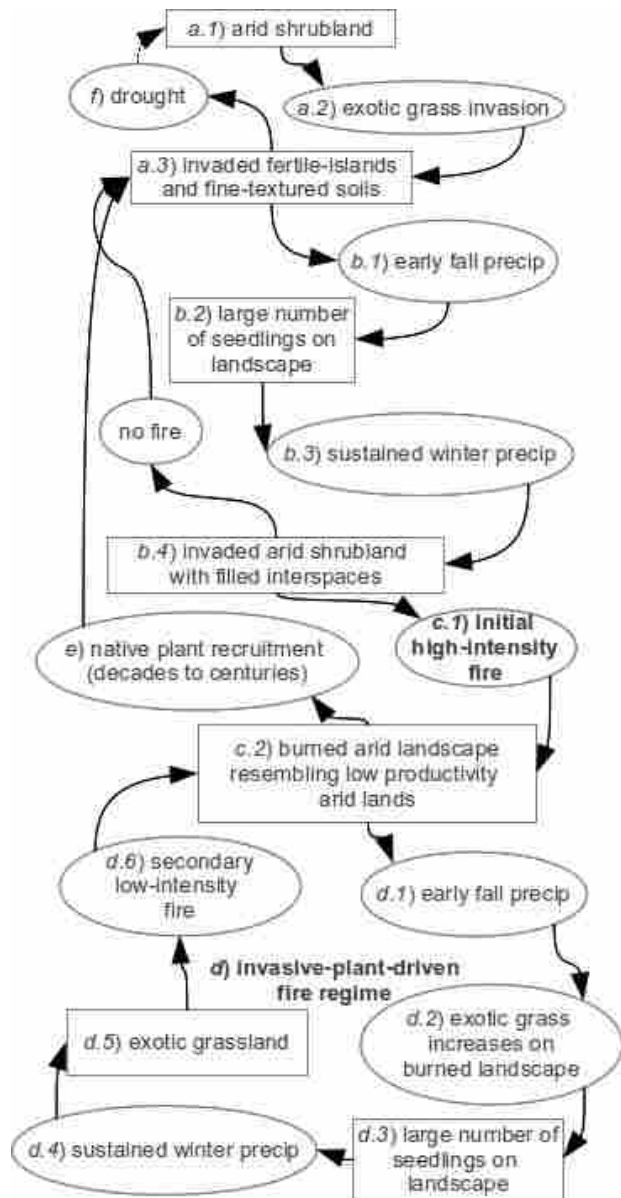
a.1) arid shrubland

f) drought

a.2) exotic grass invasion

a.3) invaded fertile-islands and fine-textured soils

b.1) early fall precip

b.2) large number of seedlings on landscape

no fire

b.3) sustained winter precip

b.4) invaded arid shrubland with filled interspaces

c.1) initial high-intensity fire

e) native plant recruitment (decades to centuries)

c.2) burned arid landscape resembling low productivity arid lands

d.6) secondary low-intensity fire

d.1) early fall precip

d) invasive-plant-driven fire regime

d.5) exotic grassland

d.2) exotic grass increases on burned landscape

d.4) sustained winter precip

d.3) large number of seedlings on landscape